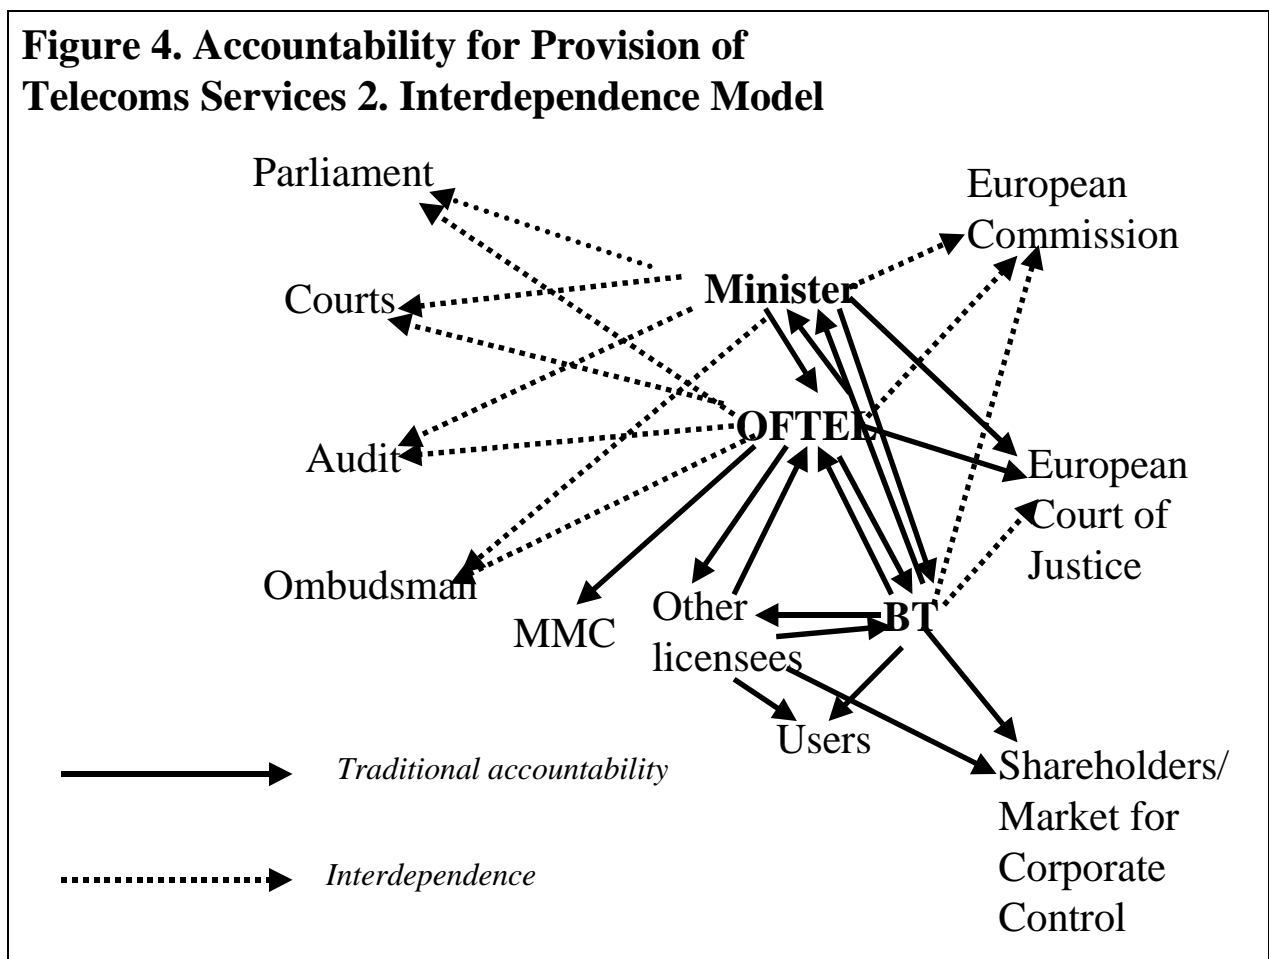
Figure 4. Accountability for Provision of Telecoms Services 2. Interdependence Model

Parliament

European Commission

Courts

Minister

OFTEL

Audit

European Court of Justice

Ombudsman

MMC

Other licensees

BT

Users

Shareholders/ Market for Corporate Control

Traditional accountability

Interdependence